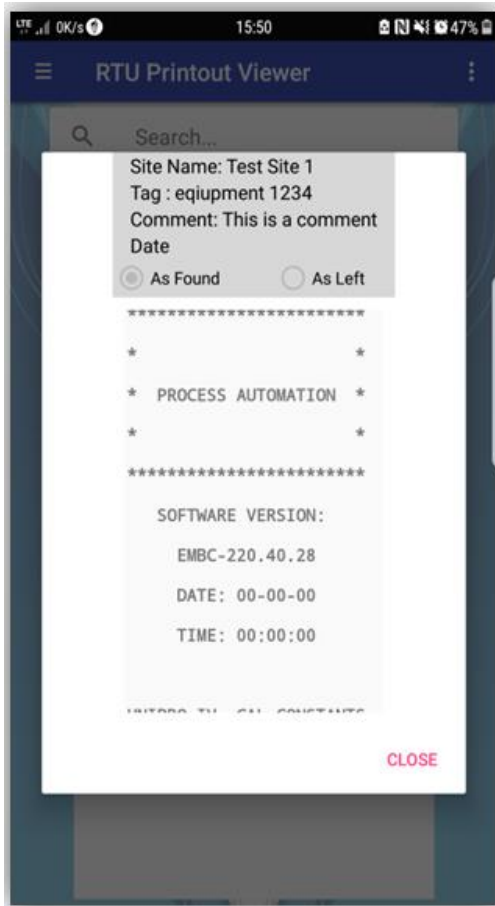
LTE 0K/s 15:50 47%

RTU Printout Viewer

Search...

Site Name: Test Site 1
Tag : eqiupment 1234
Comment: This is a comment
Date

As Found As Left

************************
* *
* PROCESS AUTOMATION *
* *
************************

SOFTWARE VERSION:

EMBC-220.40.28

DATE: 00-00-00

TIME: 00:00:00

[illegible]

CLOSE